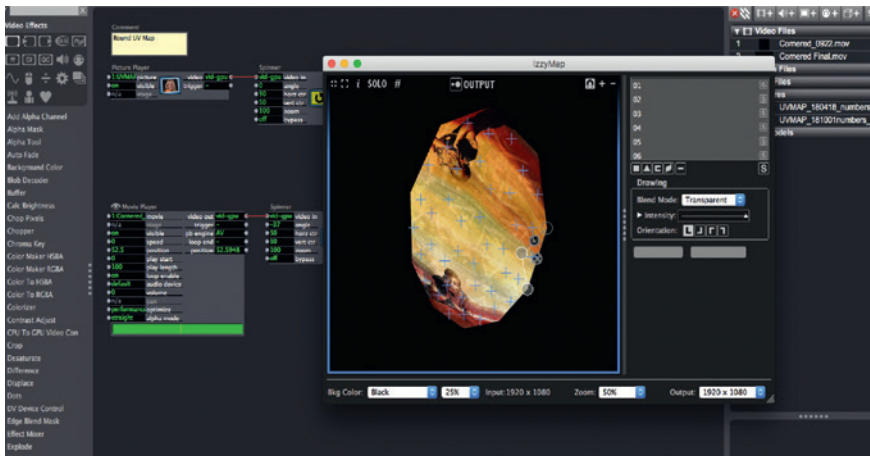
Video Effects

Add Alpha Channel
Alpha Mask
Alpha Tool
Auto Fade
Background Color
Blob Decoder
Buffer
Calc Brightness
Chop Pixels
Chopper
Chroma Key
Color Maker HSBA
Color Maker RGBA
Color To HSBA
Color To RGBA
Colorizer
Contrast Adjust
CPU To GPU Video Con
Crop
Desaturate
Difference
Displace
Dots
DV Device Control
Edge Blend Mask
Effect Mixer
Explode

Comment
Round UV Map

Picture Player
picture
visible
trigger

Spinner
video in
angle
horz ctr
vert ctr
zoom
bypass

Movie Player
movie
visible
speed
position
play start
play length
loop enable
audio device
volume
performance
alpha mode
video out
trigger
pb engine
loop end
position

Spinner
video in
angle
horz ctr
vert ctr
zoom
bypass

IzzyMap

SOLO # OUTPUT

01
02
03
04
05
06

Drawing
Blend Mode: Transparent
▶ Intensity:
Orientation:

Bkg Color: Black 25% Input: 1920 x 1080 Zoom: 50% Output: 1920 x 1080

Video Files
1 Comered_0922.mov
Comered Final.mov
Files
UVMAP_180418_numbers
UVMAP_181001numbers
dels